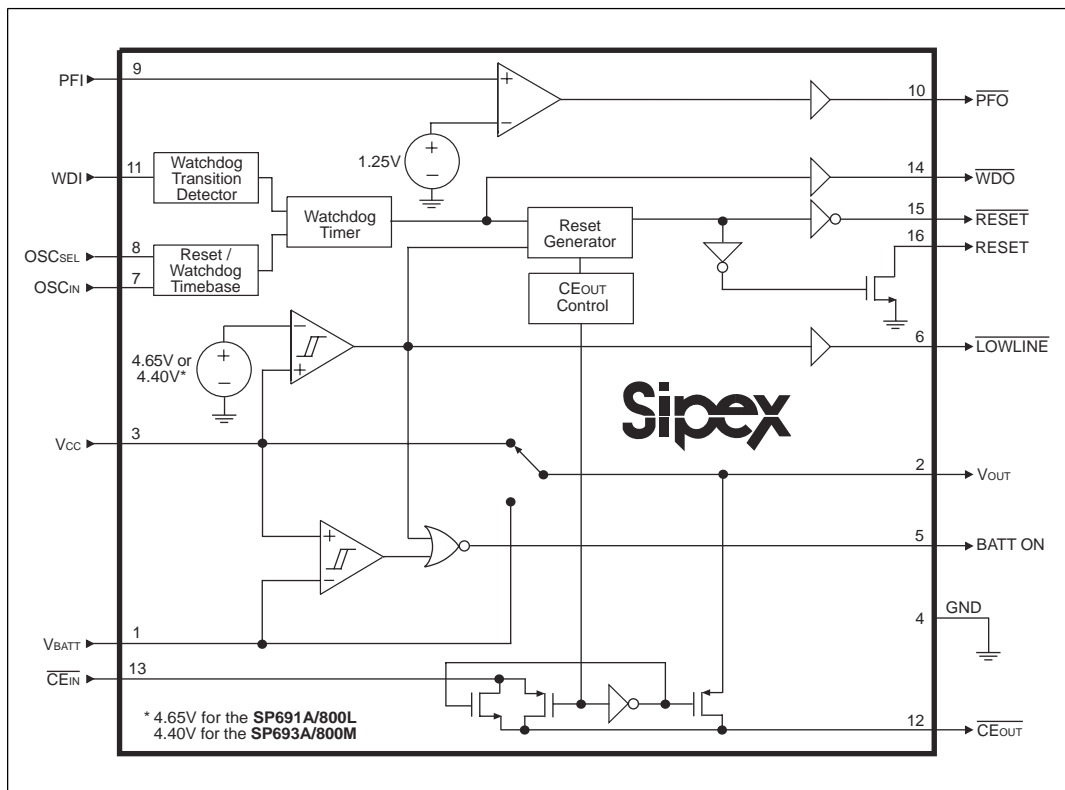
PFI 9

10 $\overline{PFO}$

1.25V

WDI 11

Watchdog Transition Detector

14 $\overline{WDO}$

Watchdog Timer

Reset Generator

15 $\overline{RESET}$

16 RESET

OSC$_{SEL}$ 8

OSC$_{IN}$ 7

Reset / Watchdog Timebase

CE$_{OUT}$ Control

4.65V or 4.40V*

6 $\overline{LOWLINE}$

Sipex

V$_{CC}$ 3

2 V$_{OUT}$

5 BATT ON

V$_{BATT}$ 1

4 GND

$\overline{CE_{IN}}$ 13

* 4.65V for the **SP691A/800L**
4.40V for the **SP693A/800M**

12 $\overline{CE_{OUT}}$